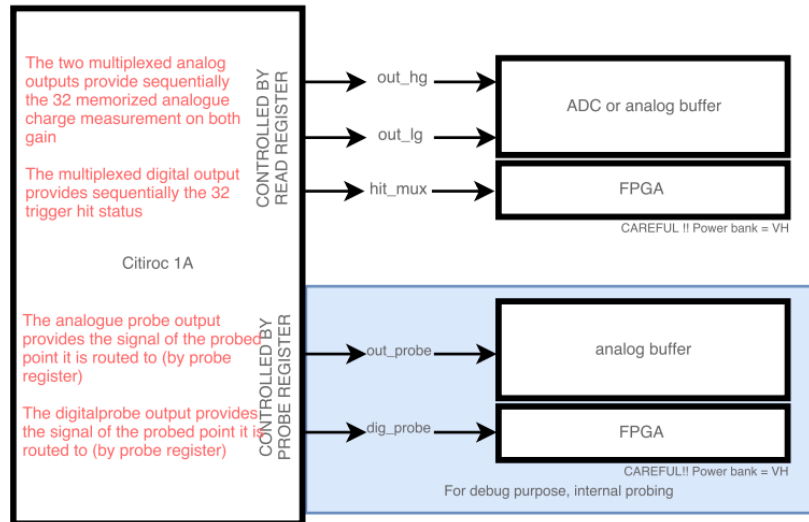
The two multiplexed analog outputs provide sequentially the 32 memorized analogue charge measurement on both gain

The multiplexed digital output provides sequentially the 32 trigger hit status

CONTROLLED BY READ REGISTER

out_hg

out_lg

hit_mux

ADC or analog buffer

FPGA

CAREFUL !! Power bank = VH

Citiroc 1A

The analogue probe output provides the signal of the probed point it is routed to (by probe register)

The digitalprobe output provides the signal of the probed point it is routed to (by probe register)

CONTROLLED BY PROBE REGISTER

out_probe

dig_probe

analog buffer

FPGA

CAREFUL!! Power bank = VH

For debug purpose, internal probing